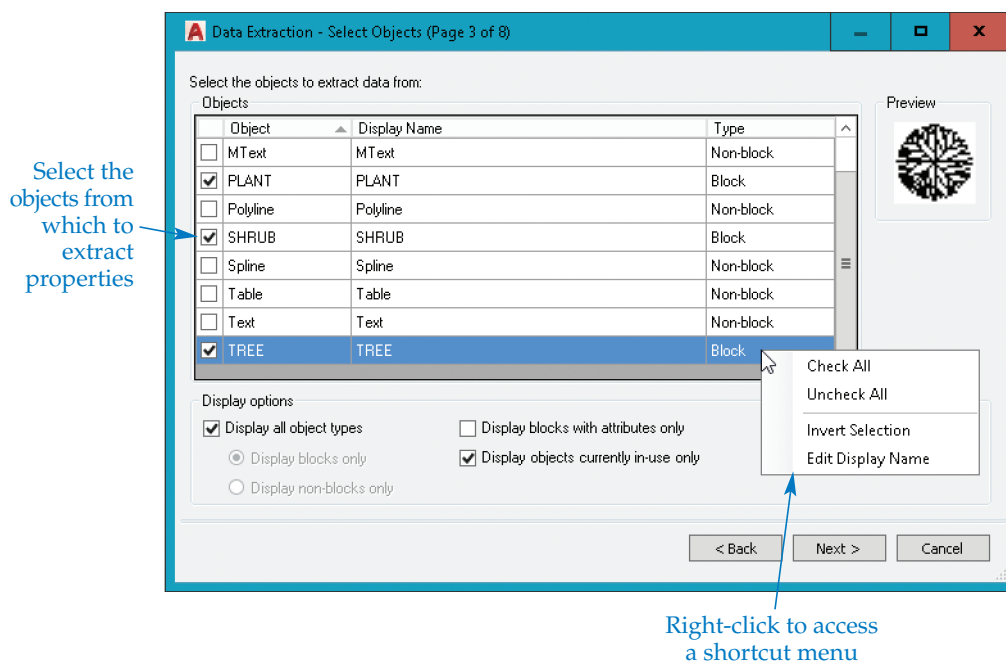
Data Extraction - Select Objects (Page 3 of 8)

Select the objects to extract data from:

Objects

| | Object | Display Name | Type |
|---|---|---|---|
| ☐ | MText | MText | Non-block |
| ☑ | PLANT | PLANT | Block |
| ☐ | Polyline | Polyline | Non-block |
| ☑ | SHRUB | SHRUB | Block |
| ☐ | Spline | Spline | Non-block |
| ☐ | Table | Table | Non-block |
| ☐ | Text | Text | Non-block |
| ☑ | TREE | TREE | Block |

Preview

Check All
Uncheck All
Invert Selection
Edit Display Name

Display options

☑ Display all object types
◉ Display blocks only
○ Display non-blocks only
☐ Display blocks with attributes only
☑ Display objects currently in-use only

< Back
Next >
Cancel

Select the objects from which to extract properties

Right-click to access a shortcut menu